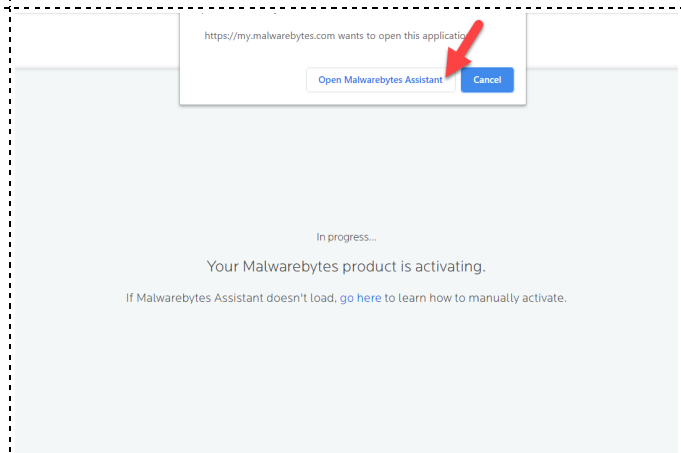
https://my.malwarebytes.com wants to open this applicatio

Open Malwarebytes Assistant

Cancel

In progress...

Your Malwarebytes product is activating.

If Malwarebytes Assistant doesn't load, go here to learn how to manually activate.